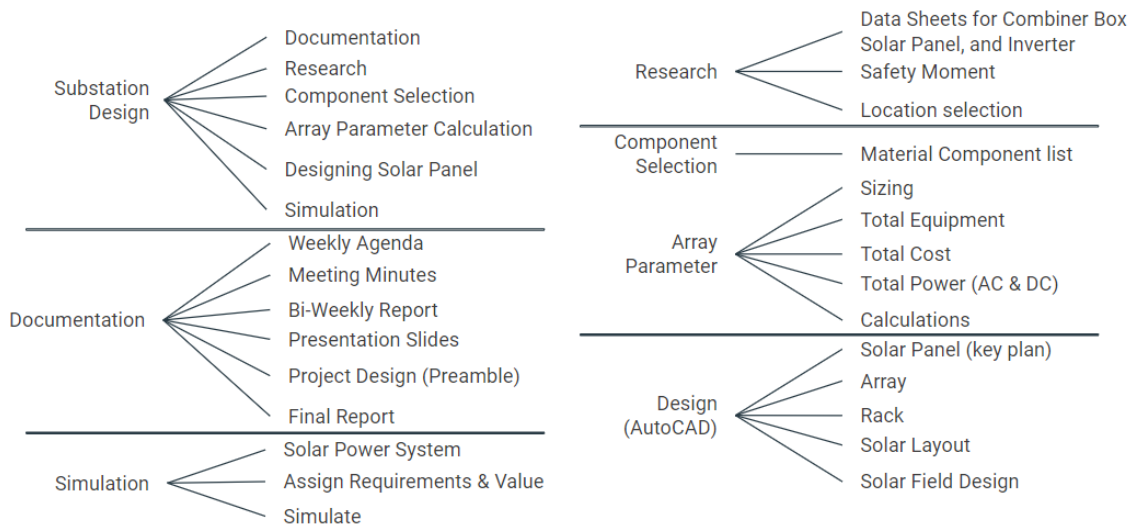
Substation Design
Documentation
Research
Component Selection
Array Parameter Calculation
Designing Solar Panel
Simulation

Documentation
Weekly Agenda
Meeting Minutes
Bi-Weekly Report
Presentation Slides
Project Design (Preamble)
Final Report

Simulation
Solar Power System
Assign Requirements & Value
Simulate

Research
Data Sheets for Combiner Box Solar Panel, and Inverter
Safety Moment
Location selection

Component Selection
Material Component list

Array Parameter
Sizing
Total Equipment
Total Cost
Total Power (AC & DC)
Calculations

Design (AutoCAD)
Solar Panel (key plan)
Array
Rack
Solar Layout
Solar Field Design